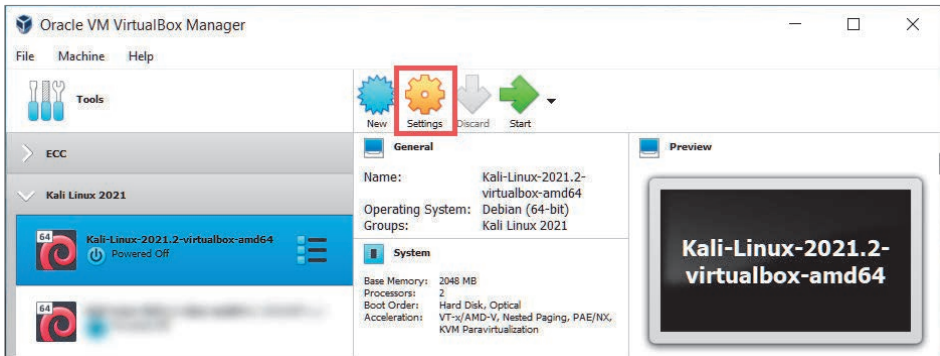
Oracle VM VirtualBox Manager

File Machine Help

Tools

New Settings Discard Start

ECC

Kali Linux 2021

64
Kali-Linux-2021.2-virtualbox-amd64
Powered Off

64
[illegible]

General

| Name: | Kali-Linux-2021.2-virtualbox-amd64 |
|---|---|
| Operating System: | Debian (64-bit) |
| Groups: | Kali Linux 2021 |

System

| Base Memory: | 2048 MB |
|---|---|
| Processors: | 2 |
| Boot Order: | Hard Disk, Optical |
| Acceleration: | VT-x/AMD-V, Nested Paging, PAE/NX, KVM Paravirtualization |

Preview

Kali-Linux-2021.2-virtualbox-amd64